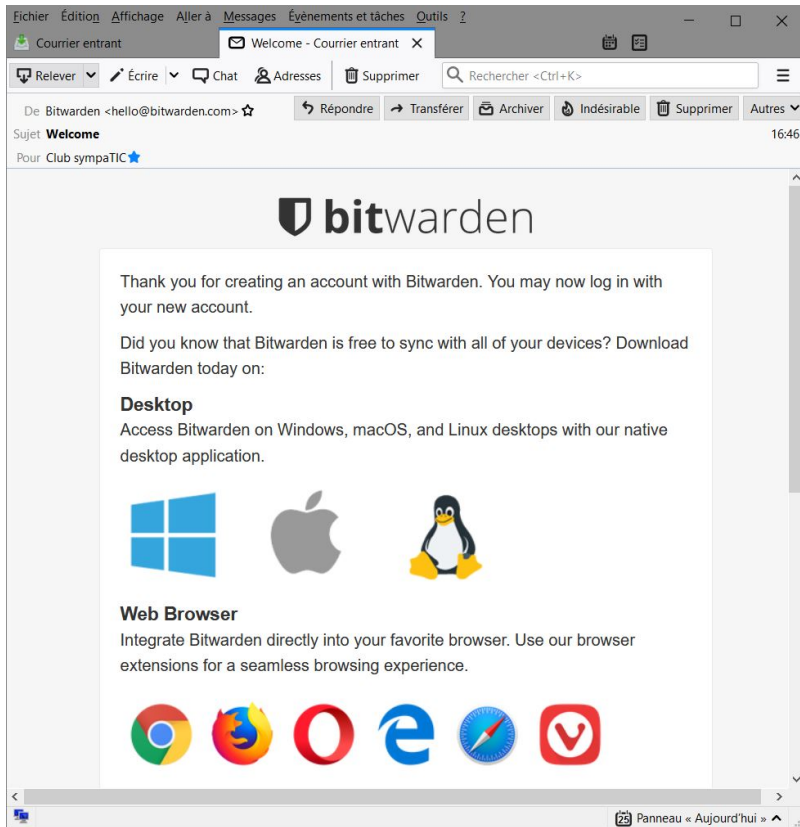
Fichier Édition Affichage Aller à Messages Événements et tâches Outils ?

Courrier entrant

Welcome - Courrier entrant

Relever Écrire Chat Adresses Supprimer Rechercher <Ctrl+K>

De Bitwarden <hello@bitwarden.com>

Répondre Transférer Archiver Indésirable Supprimer Autres

Sujet Welcome

16:46

Pour Club sympaTIC

bitwarden

Thank you for creating an account with Bitwarden. You may now log in with your new account.

Did you know that Bitwarden is free to sync with all of your devices? Download Bitwarden today on:

Desktop

Access Bitwarden on Windows, macOS, and Linux desktops with our native desktop application.

Web Browser

Integrate Bitwarden directly into your favorite browser. Use our browser extensions for a seamless browsing experience.

25 Panneau « Aujourd'hui »